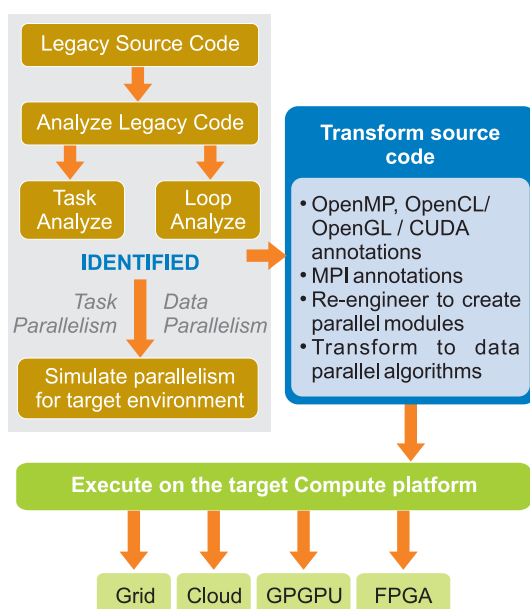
Legacy Source Code

Analyze Legacy Code

Task Analyze

Loop Analyze

IDENTIFIED

Task Parallelism

Data Parallelism

Simulate parallelism for target environment

Transform source code

• OpenMP, OpenCL/ OpenGL / CUDA annotations
• MPI annotations
• Re-engineer to create parallel modules
• Transform to data parallel algorithms

Execute on the target Compute platform

Grid

Cloud

GPGPU

FPGA